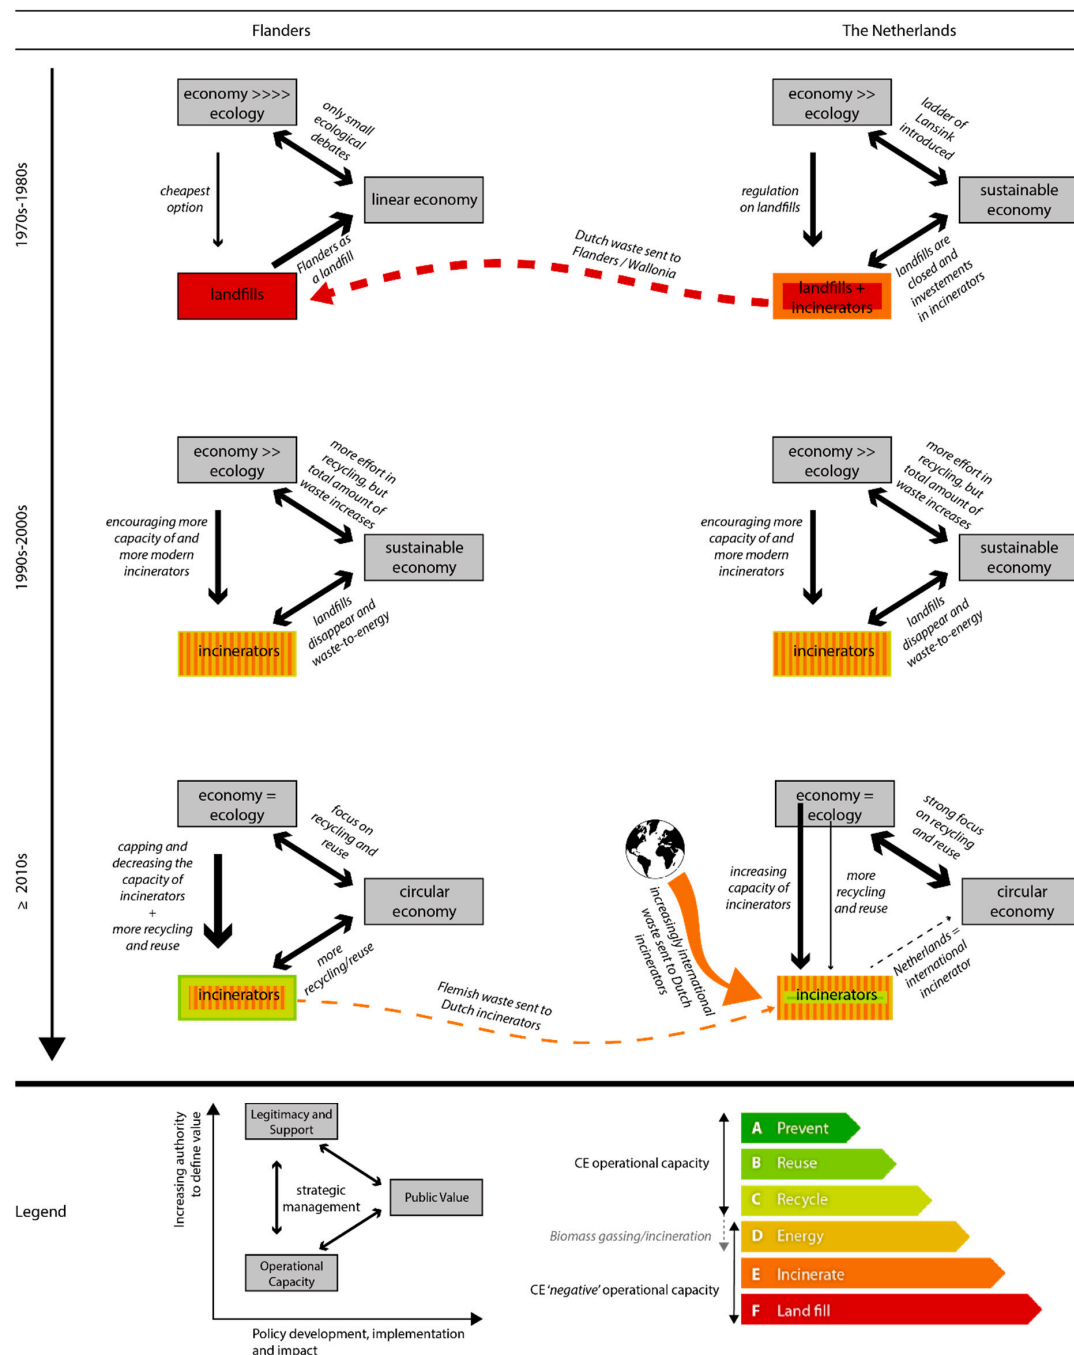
Flanders

The Netherlands

1970s-1980s

economy >>>> ecology

only small ecological debates

linear economy

cheapest option

Flanders as a landfill

landfills

economy >> ecology

ladder of Lansink introduced

sustainable economy

regulation on landfills

Dutch waste sent to Flanders / Wallonia

landfills + incinerators

landfills are closed and investements in incinerators

1990s-2000s

economy >> ecology

more effort in recycling, but total amount of waste increases

sustainable economy

encouraging more capacity of and more modern incinerators

landfills disappear and waste-to-energy

incinerators

economy >> ecology

more effort in recycling, but total amount of waste increases

sustainable economy

encouraging more capacity of and more modern incinerators

landfills disappear and waste-to-energy

incinerators

≥ 2010s

economy = ecology

focus on recycling and reuse

circular economy

capping and decreasing the capacity of incinerators + more recycling and reuse

more recycling/reuse

incinerators

Flemish waste sent to Dutch incinerators

increasingly international waste sent to Dutch incinerators

economy = ecology

strong focus on recycling and reuse

circular economy

increasing capacity of incinerators

more recycling and reuse

incinerators

Netherlands = international incinerator

Legend

Increasing authority to define value

Legitimacy and Support

strategic management

Public Value

Operational Capacity

Policy development, implementation and impact

CE operational capacity

Biomass gassing/incineration

CE 'negative' operational capacity

A Prevent
B Reuse
C Recycle
D Energy
E Incinerate
F Land fill